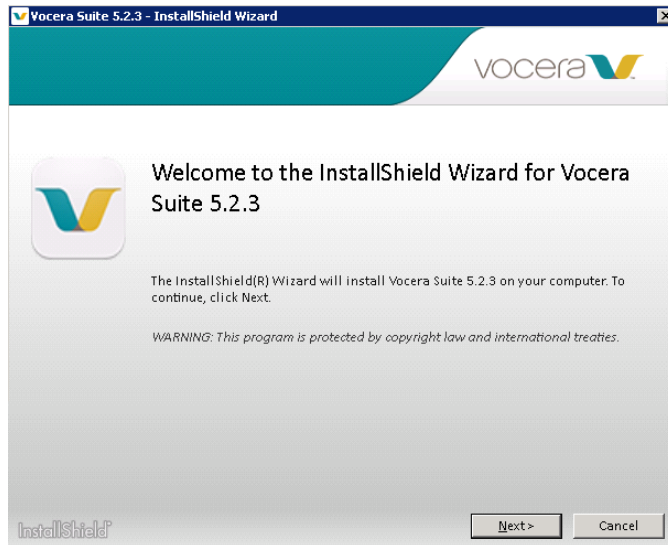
Vocera Suite 5.2.3 - InstallShield Wizard

vocera

Welcome to the InstallShield Wizard for Vocera Suite 5.2.3

The InstallShield(R) Wizard will install Vocera Suite 5.2.3 on your computer. To continue, click Next.

WARNING: This program is protected by copyright law and international treaties.

InstallShield

Next >

Cancel